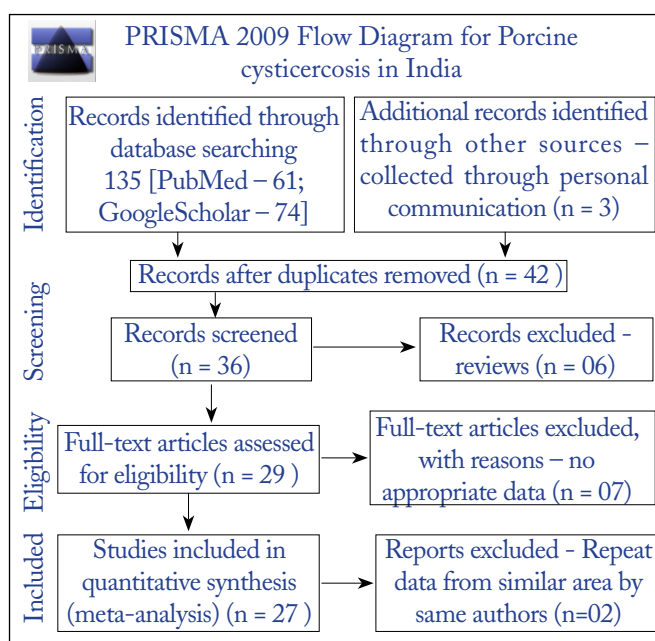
PRISMA

PRISMA 2009 Flow Diagram for Porcine cysticercosis in India

Identification

Records identified through database searching 135 [PubMed – 61; GoogleScholar – 74]

Additional records identified through other sources – collected through personal communication (n = 3)

Screening

Records after duplicates removed (n = 42 )

Records screened (n = 36)

Records excluded - reviews (n = 06)

Eligibility

Full-text articles assessed for eligibility (n = 29 )

Full-text articles excluded, with reasons – no appropriate data (n = 07)

Included

Studies included in quantitative synthesis (meta-analysis) (n = 27 )

Reports excluded - Repeat data from similar area by same authors (n=02)